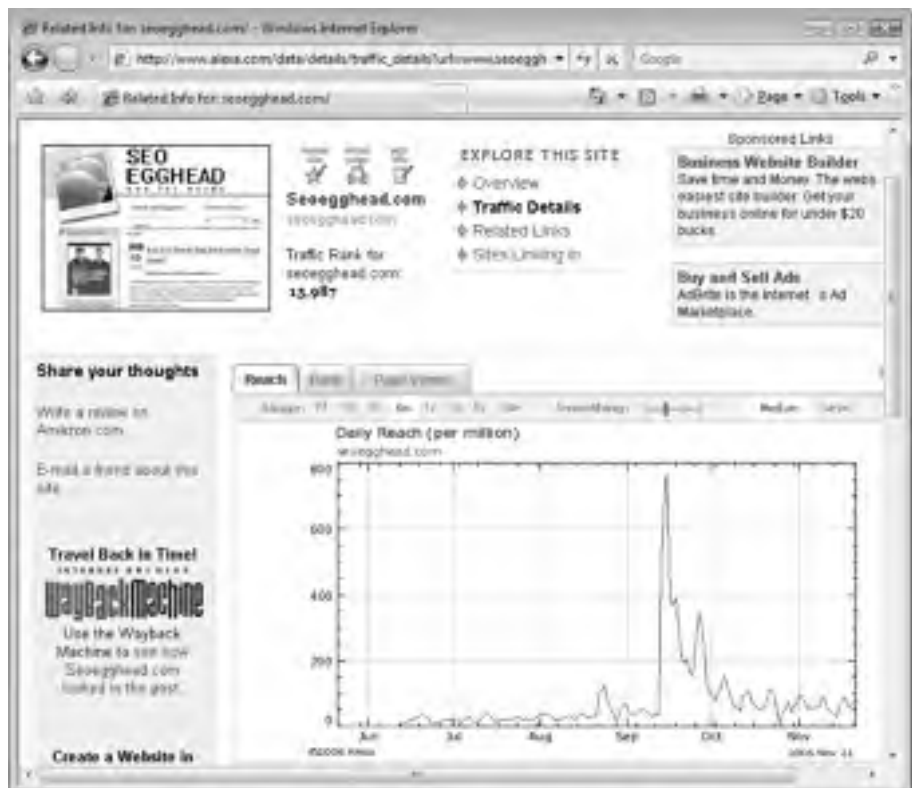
Related Info for seoegghead.com/ - Windows Internet Explorer

http://www.alexa.com/data/details/traffic_details?url=www.seoeggh

Google

Related Info for seoegghead.com/

Page ▾ Tools ▾

SEO EGGHEAD

Seoegghead.com
seoegghead.com

Traffic Rank for seoegghead.com:
13,987

EXPLORE THIS SITE
Overview
Traffic Details
Related Links
Sites Linking In

Sponsored Links

Business Website Builder
Save time and Money. The web's easiest site builder. Get your business online for under $20 bucks

Buy and Sell Ads
AdBrite is the Internet's Ad Marketplace.

Share your thoughts

Write a review on Amazon.com

E-mail a friend about this site

Travel Back in Time!
WaybackMachine
Use the Wayback Machine to see how Seoegghead.com looked in the past.

Create a Website in

Reach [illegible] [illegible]

Daily Reach (per million)
seoegghead.com

800
600
400
200
0

Jun Jul Aug Sep Oct Nov

©2006 Alexa

2006 Nov 11